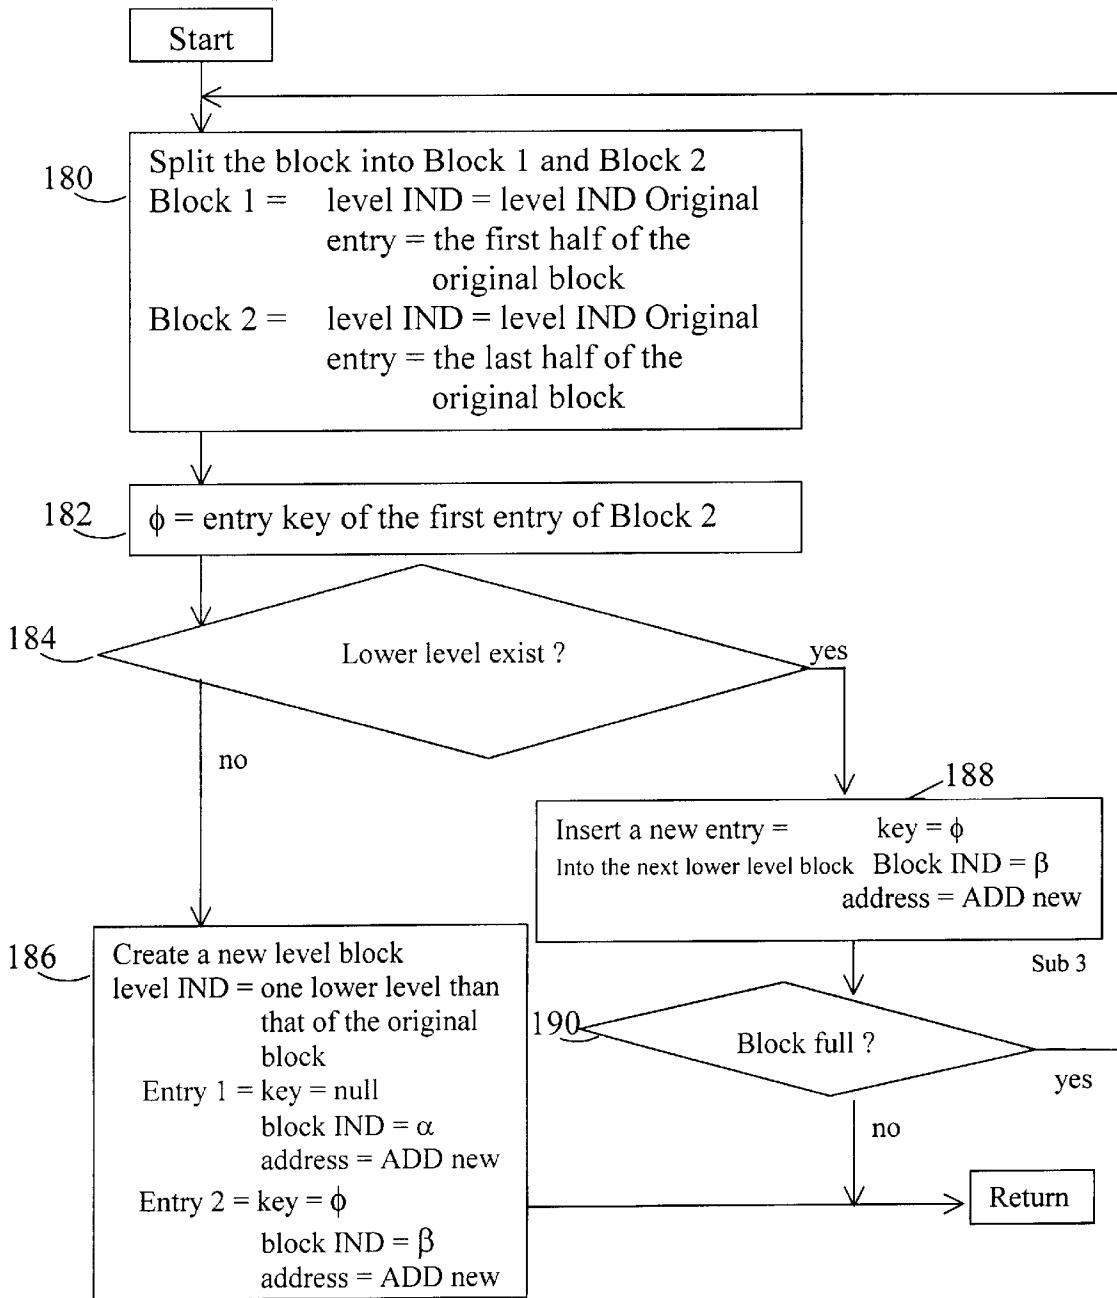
Start

180
Split the block into Block 1 and Block 2
Block 1 = level IND = level IND Original
entry = the first half of the original block
Block 2 = level IND = level IND Original
entry = the last half of the original block

182
$\phi$ = entry key of the first entry of Block 2

184
Lower level exist ?

yes

no

188
Insert a new entry = key = $\phi$
Into the next lower level block Block IND = $\beta$
address = ADD new

Sub 3

186
Create a new level block
level IND = one lower level than that of the original block
Entry 1 = key = null
block IND = $\alpha$
address = ADD new
Entry 2 = key = $\phi$
block IND = $\beta$
address = ADD new

190
Block full ?

yes

no

Return